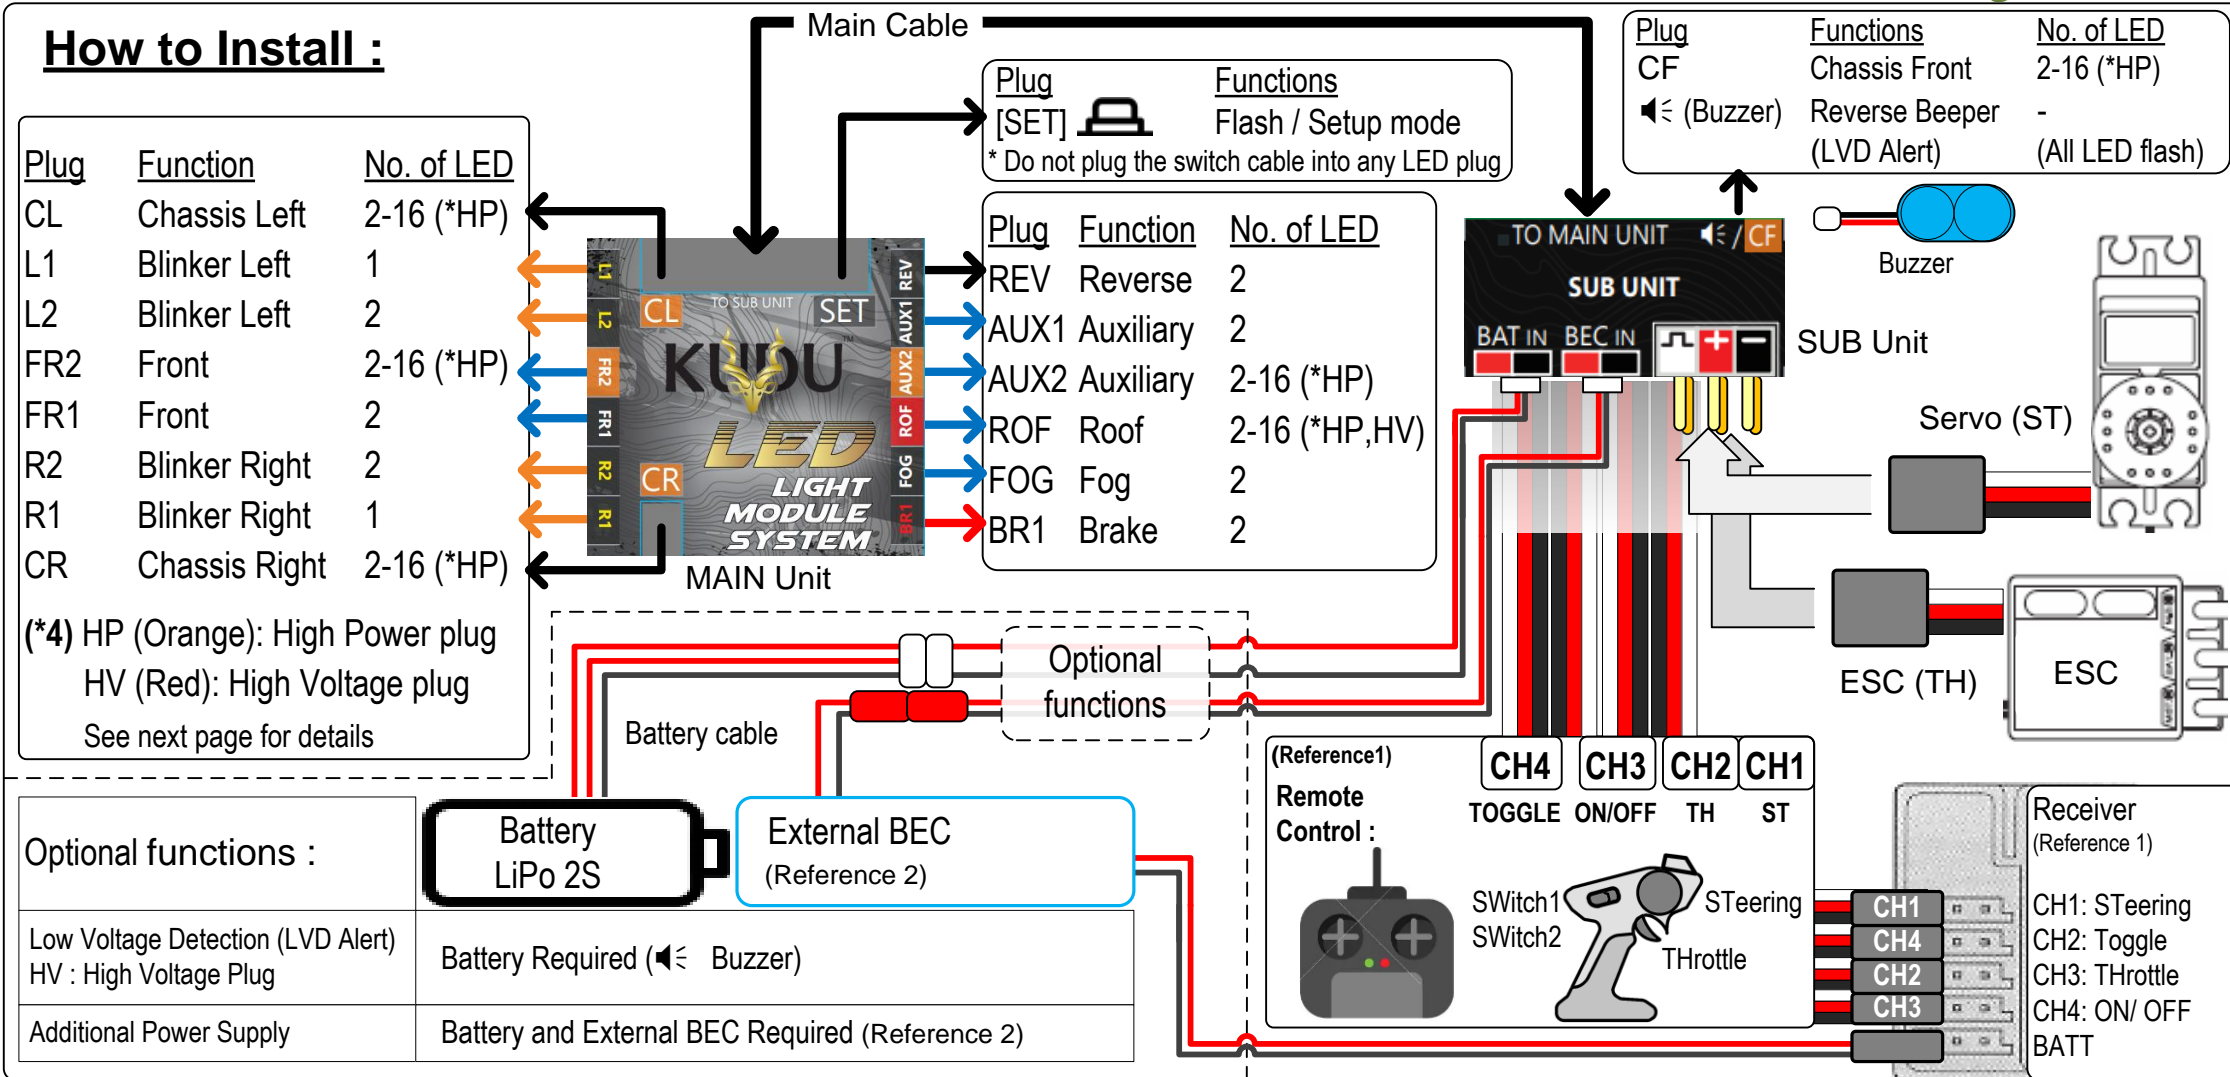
How to Install :

Main Cable

| Plug | Function | No. of LED |
|---|---|---|
| CL | Chassis Left | 2-16 (*HP) |
| L1 | Blinker Left | 1 |
| L2 | Blinker Left | 2 |
| FR2 | Front | 2-16 (*HP) |
| FR1 | Front | 2 |
| R2 | Blinker Right | 2 |
| R1 | Blinker Right | 1 |
| CR | Chassis Right | 2-16 (*HP) |

(*4) HP (Orange): High Power plug
HV (Red): High Voltage plug
See next page for details

L1 L2 FR2 FR1 R2 R1 CL TO SUB UNIT SET KUDU LED LIGHT MODULE SYSTEM CR REV AUX1 AUX2 ROF FOG BR1

MAIN Unit

| Plug | Functions |
|---|---|
| [SET] | Flash / Setup mode |

* Do not plug the switch cable into any LED plug

| Plug | Function | No. of LED |
|---|---|---|
| REV | Reverse | 2 |
| AUX1 | Auxiliary | 2 |
| AUX2 | Auxiliary | 2-16 (*HP) |
| ROF | Roof | 2-16 (*HP,HV) |
| FOG | Fog | 2 |
| BR1 | Brake | 2 |

| Plug | Functions | No. of LED |
|---|---|---|
| CF | Chassis Front | 2-16 (*HP) |
| (Buzzer) | Reverse Beeper (LVD Alert) | - (All LED flash) |

TO MAIN UNIT / CF
SUB UNIT
BAT IN BEC IN

Buzzer

SUB Unit

Servo (ST)

ESC (TH)

ESC

Optional functions

Battery cable

(Reference1)
Remote Control :

CH4 CH3 CH2 CH1
TOGGLE ON/OFF TH ST

SWitch1
SWitch2
STeering
THrottle

Receiver
(Reference 1)
CH1 CH4 CH2 CH3
CH1: STeering
CH2: Toggle
CH3: THrottle
CH4: ON/ OFF
BATT

Optional functions :

Battery LiPo 2S

External BEC (Reference 2)

| Low Voltage Detection (LVD Alert) HV : High Voltage Plug | Battery Required ( Buzzer) |
|---|---|
| Additional Power Supply | Battery and External BEC Required (Reference 2) |